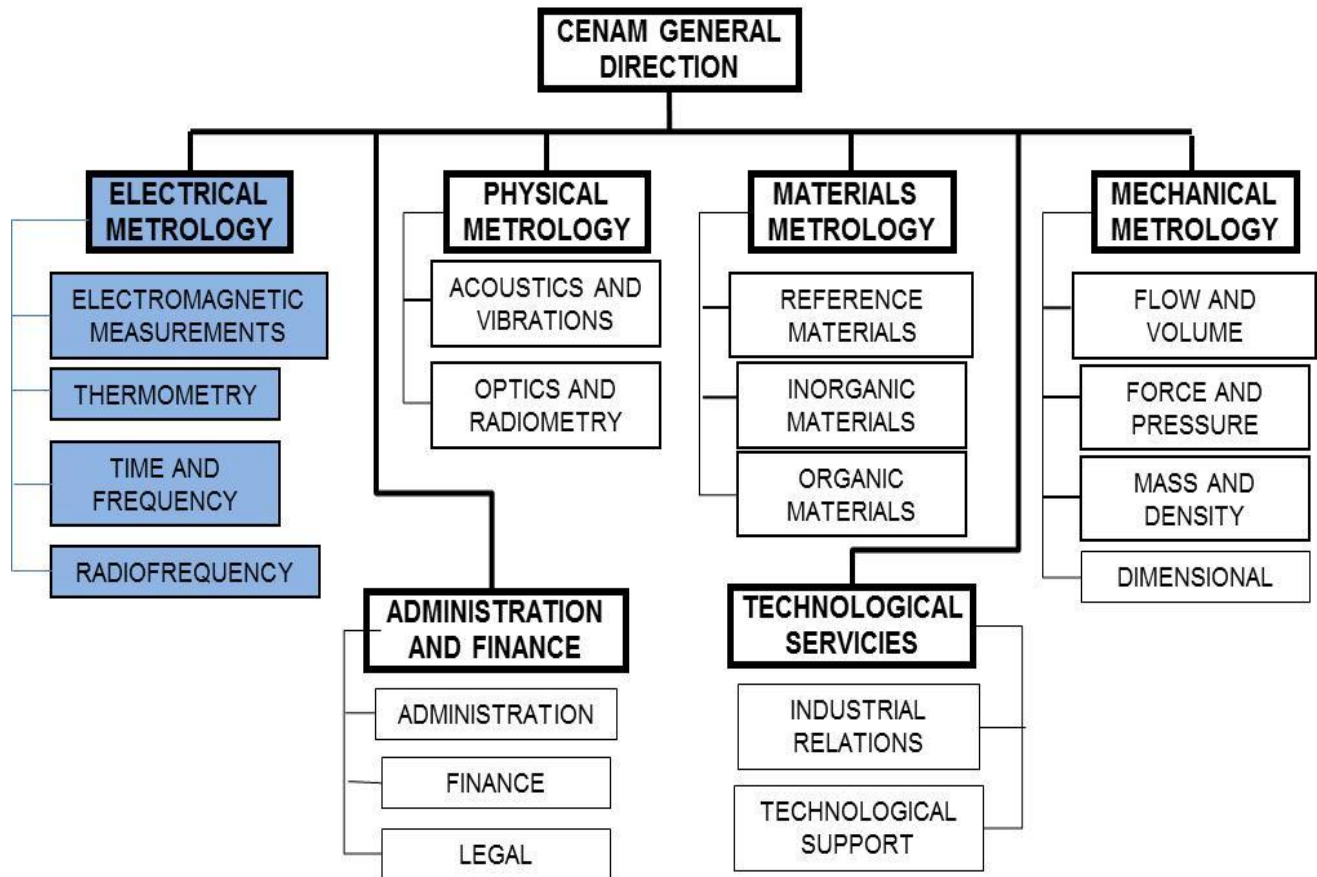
CENAM GENERAL DIRECTION

ELECTRICAL METROLOGY

ELECTROMAGNETIC MEASUREMENTS

THERMOMETRY

TIME AND FREQUENCY

RADIOFREQUENCY

PHYSICAL METROLOGY

ACOUSTICS AND VIBRATIONS

OPTICS AND RADIOMETRY

MATERIALS METROLOGY

REFERENCE MATERIALS

INORGANIC MATERIALS

ORGANIC MATERIALS

MECHANICAL METROLOGY

FLOW AND VOLUME

FORCE AND PRESSURE

MASS AND DENSITY

DIMENSIONAL

ADMINISTRATION AND FINANCE

ADMINISTRATION

FINANCE

LEGAL

TECHNOLOGICAL SERVICIES

INDUSTRIAL RELATIONS

TECHNOLOGICAL SUPPORT